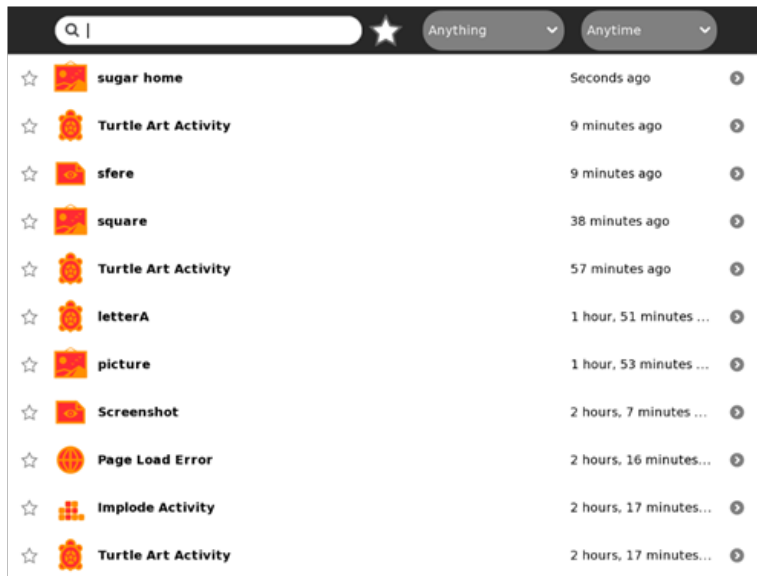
Anything
Anytime

sugar home Seconds ago
Turtle Art Activity 9 minutes ago
sfere 9 minutes ago
square 38 minutes ago
Turtle Art Activity 57 minutes ago
letterA 1 hour, 51 minutes ...
picture 1 hour, 53 minutes ...
Screenshot 2 hours, 7 minutes ...
Page Load Error 2 hours, 16 minutes...
Implode Activity 2 hours, 17 minutes...
Turtle Art Activity 2 hours, 17 minutes...